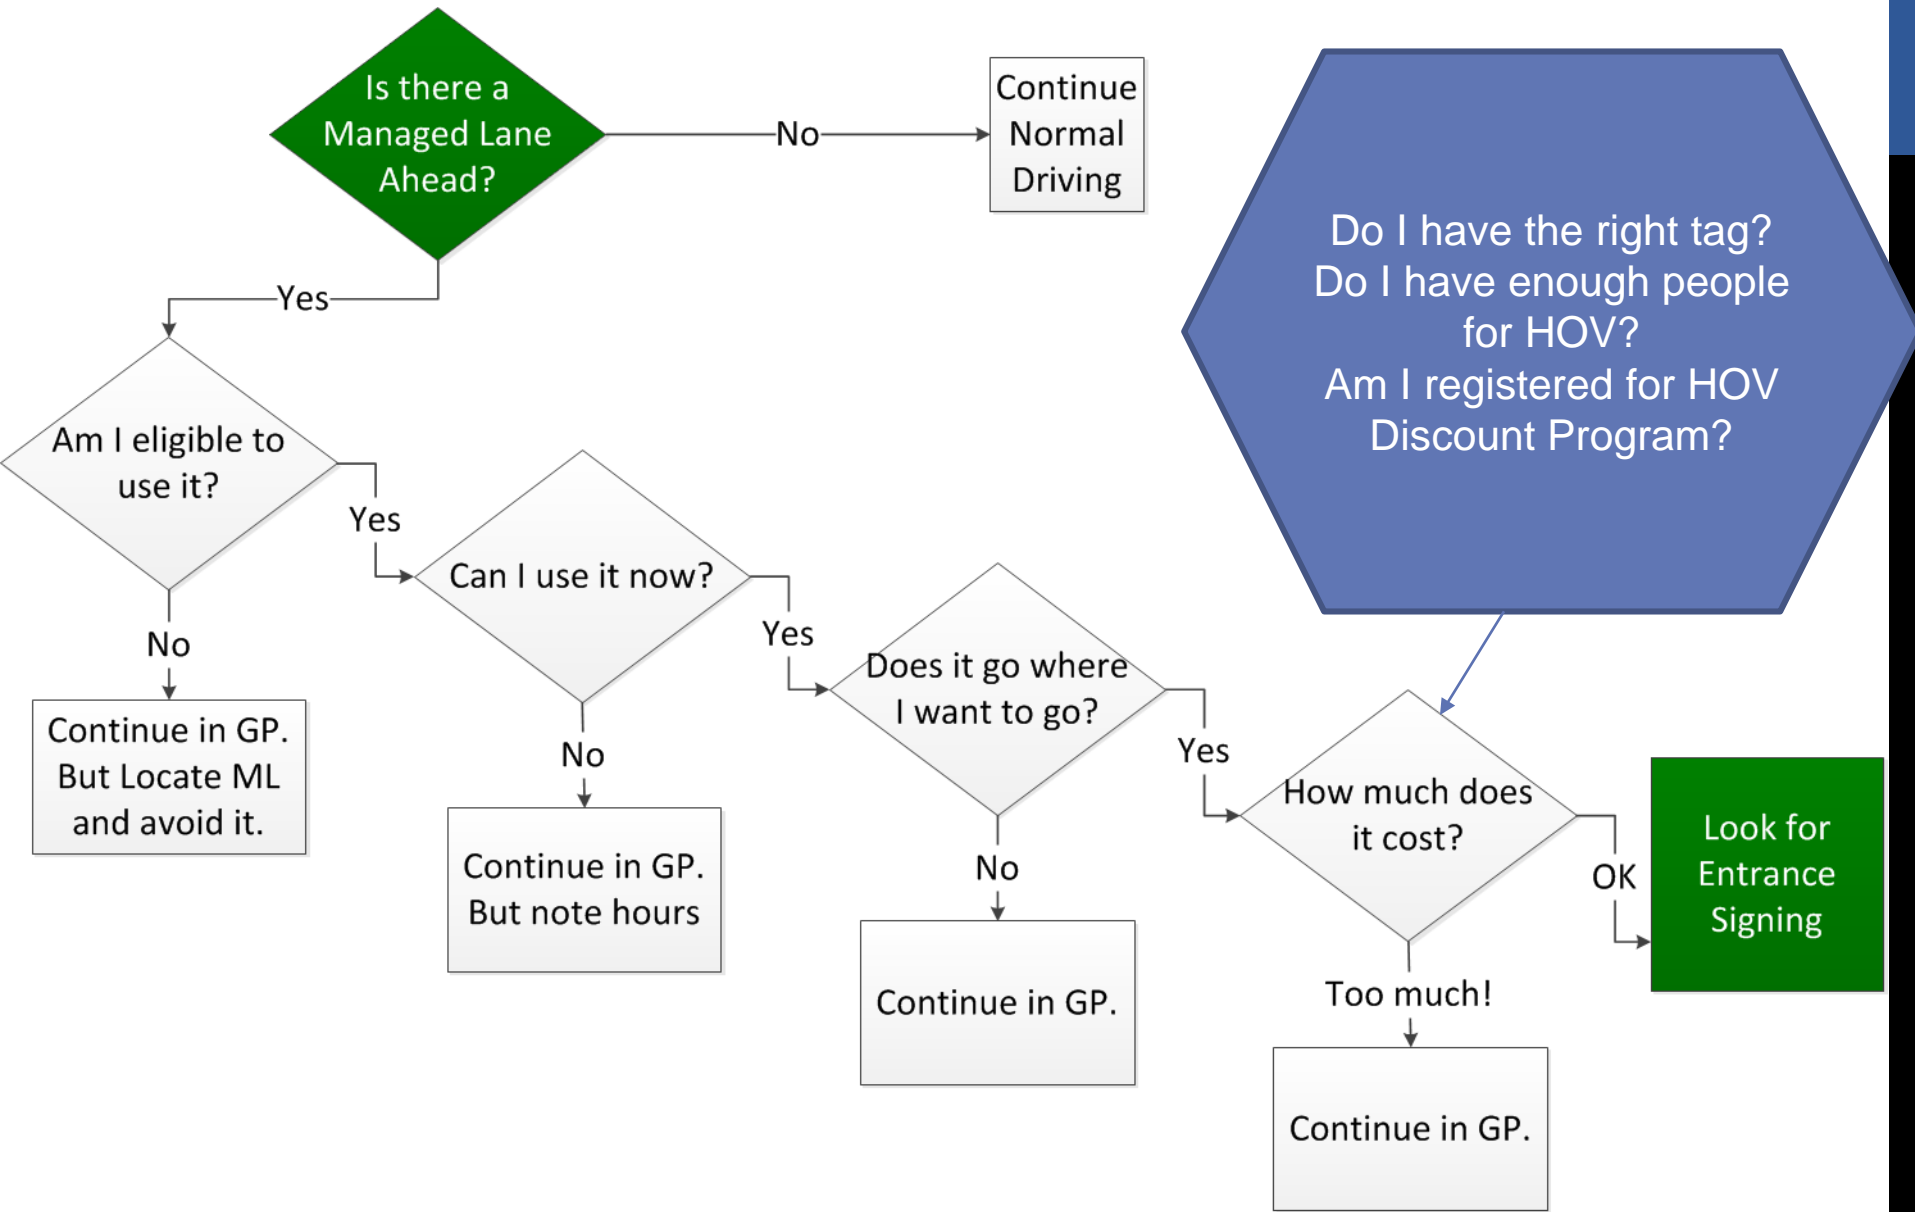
Is there a Managed Lane Ahead?

No

Continue Normal Driving

Do I have the right tag?
Do I have enough people for HOV?
Am I registered for HOV Discount Program?

Yes

Am I eligible to use it?

Yes

Can I use it now?

No

Continue in GP. But Locate ML and avoid it.

Yes

Does it go where I want to go?

No

Continue in GP. But note hours

Yes

How much does it cost?

No

Continue in GP.

OK

Look for Entrance Signing

Too much!

Continue in GP.